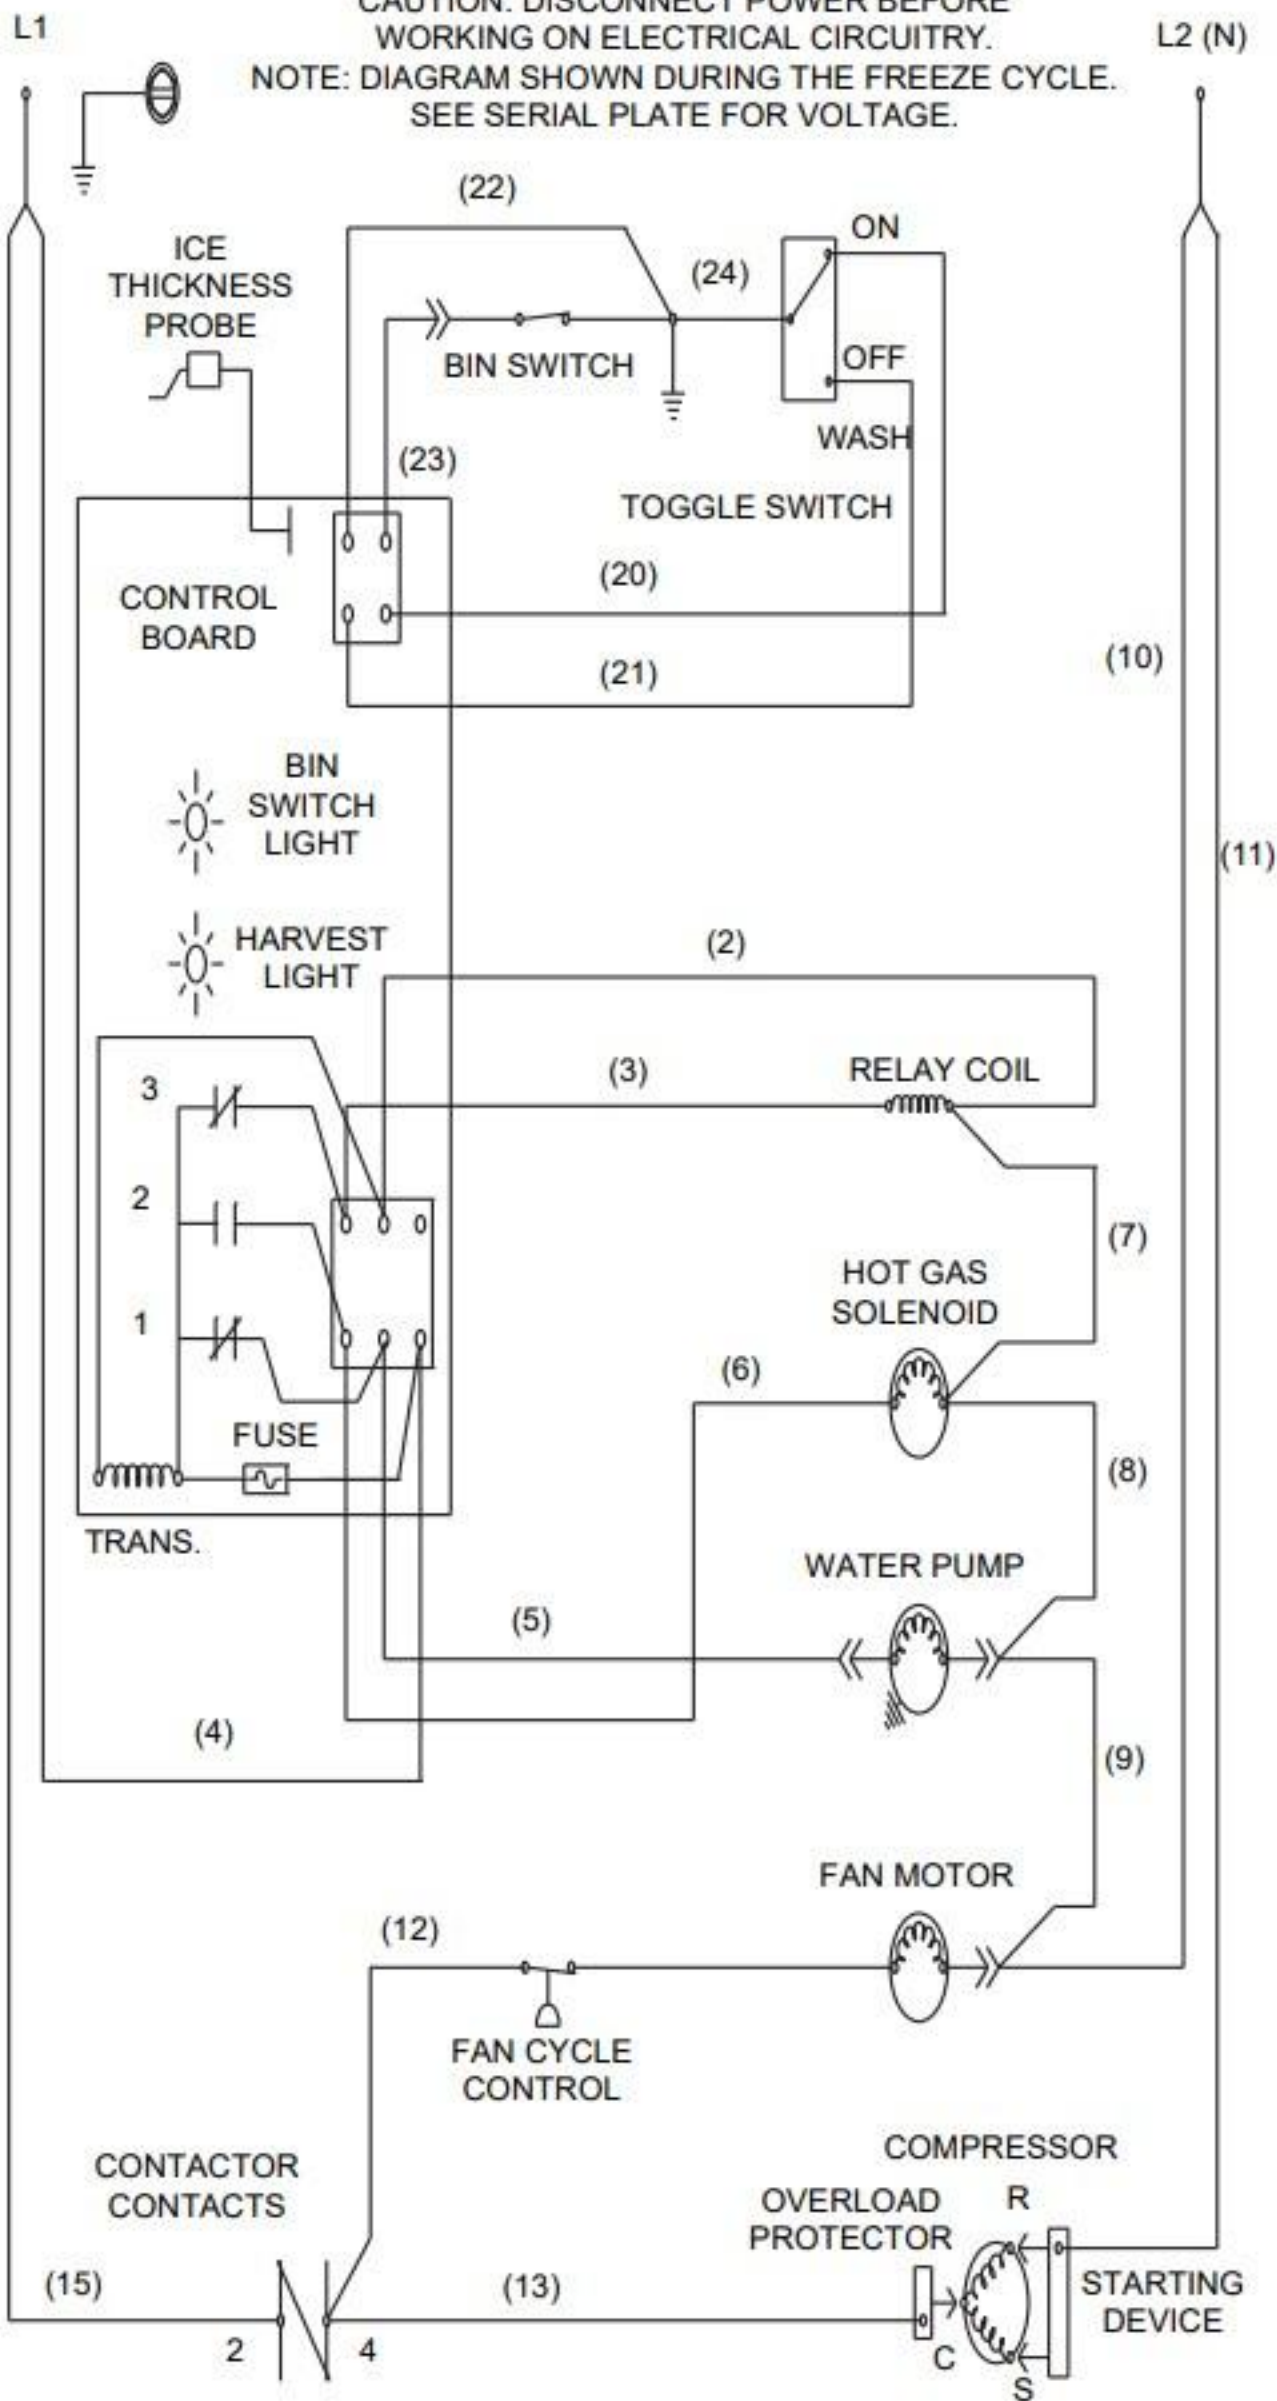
L1

CAUTION: DISCONNECT POWER BEFORE WORKING ON ELECTRICAL CIRCUITRY.
NOTE: DIAGRAM SHOWN DURING THE FREEZE CYCLE.
SEE SERIAL PLATE FOR VOLTAGE.

L2 (N)

(22)

ICE THICKNESS PROBE

(24)

ON

BIN SWITCH

OFF

WASH

(23)

TOGGLE SWITCH

CONTROL BOARD

(20)

(21)

(10)

BIN SWITCH LIGHT

(11)

HARVEST LIGHT

(2)

(3)

RELAY COIL

3

2

(7)

HOT GAS SOLENOID

1

(6)

FUSE

(8)

TRANS.

WATER PUMP

(5)

(4)

(9)

FAN MOTOR

(12)

FAN CYCLE CONTROL

COMPRESSOR

CONTACTOR CONTACTS

OVERLOAD PROTECTOR

R

(15)

(13)

STARTING DEVICE

2

4

C

S